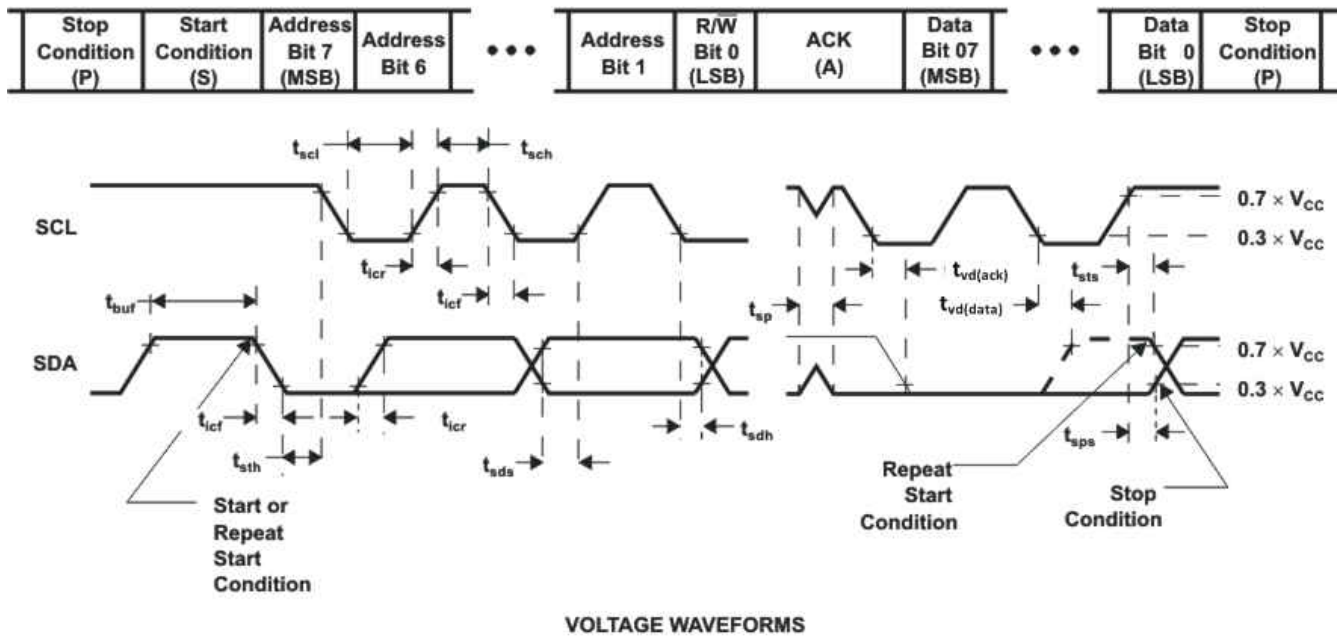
| Stop Condition (P) | Start Condition (S) | Address Bit 7 (MSB) | Address Bit 6 | • • • | Address Bit 1 | R/$\overline{W}$ Bit 0 (LSB) | ACK (A) | Data Bit 07 (MSB) | • • • | Data Bit 0 (LSB) | Stop Condition (P) |
|---|---|---|---|---|---|---|---|---|---|---|---|

$t_{scl}$
$t_{sch}$
SCL
$0.7 \times V_{CC}$
$0.3 \times V_{CC}$
$t_{icr}$
$t_{icf}$
$t_{vd(ack)}$
$t_{sts}$
$t_{buf}$
$t_{sp}$
$t_{vd(data)}$
SDA
$0.7 \times V_{CC}$
$0.3 \times V_{CC}$
$t_{icf}$
$t_{icr}$
$t_{sdh}$
$t_{sth}$
$t_{sds}$
$t_{sps}$
Start or Repeat Start Condition
Repeat Start Condition
Stop Condition

VOLTAGE WAVEFORMS